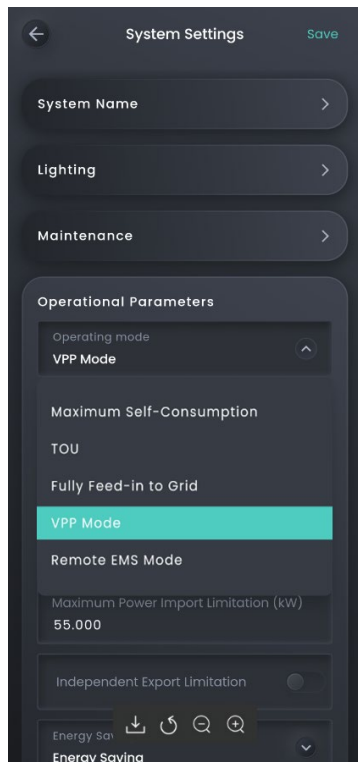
System Settings

Save

System Name

Lighting

Maintenance

Operational Parameters

Operating mode

VPP Mode

Maximum Self-Consumption

TOU

Fully Feed-in to Grid

VPP Mode

Remote EMS Mode

Maximum Power Import Limitation (kW)

55.000

Independent Export Limitation

Energy Sav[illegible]

Energy Saving